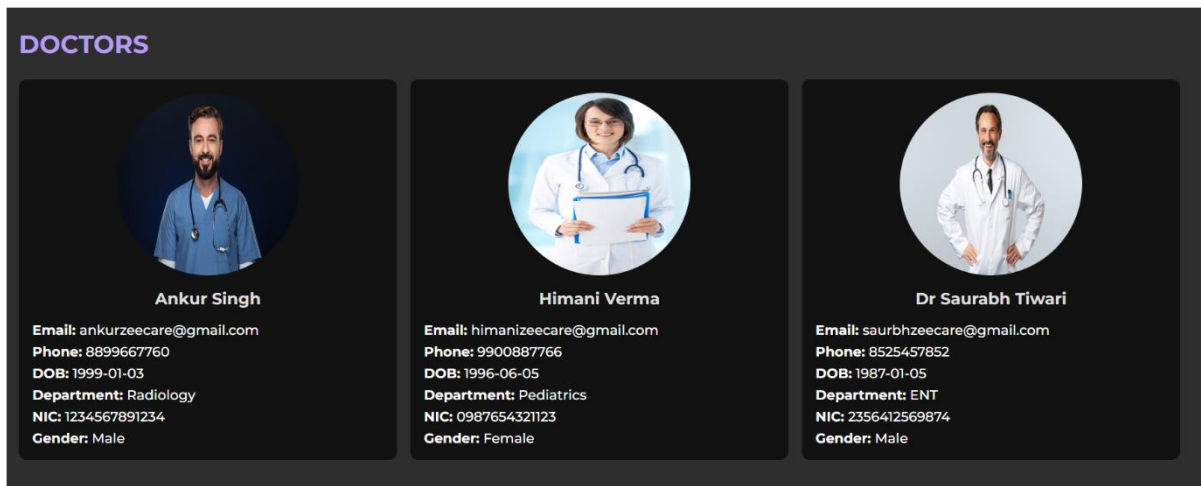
DOCTORS

Ankur Singh

Email: ankurzeecare@gmail.com
Phone: 8899667760
DOB: 1999-01-03
Department: Radiology
NIC: 1234567891234
Gender: Male

Himani Verma

Email: himanizeecare@gmail.com
Phone: 9900887766
DOB: 1996-06-05
Department: Pediatrics
NIC: 0987654321123
Gender: Female

Dr Saurabh Tiwari

Email: saurbhzeecare@gmail.com
Phone: 8525457852
DOB: 1987-01-05
Department: ENT
NIC: 2356412569874
Gender: Male